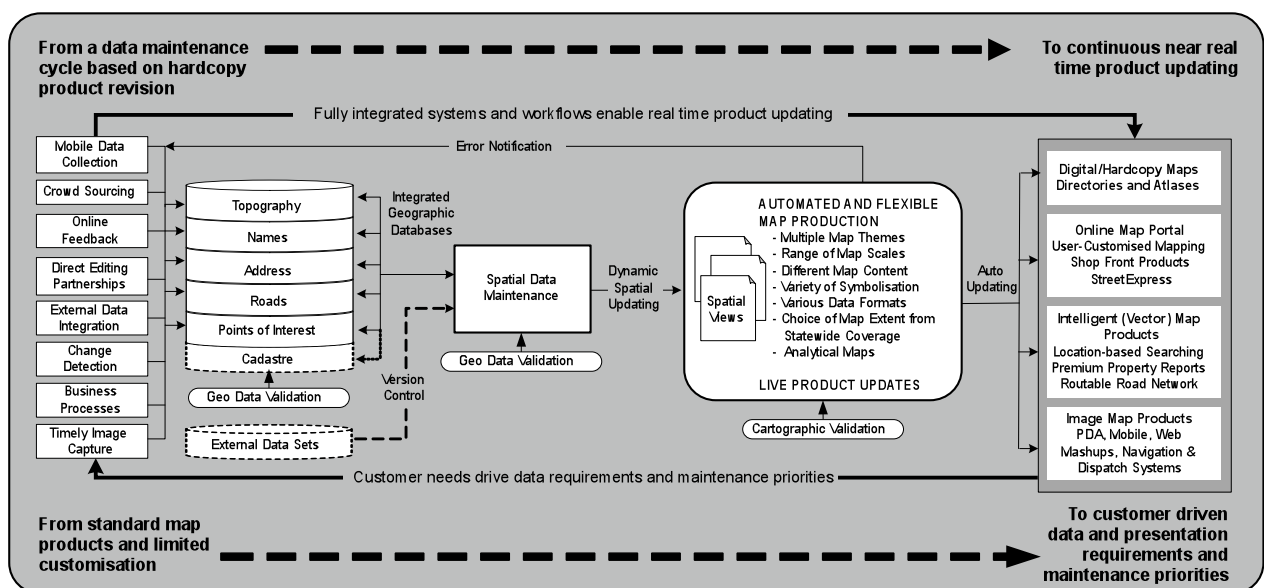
From a data maintenance cycle based on hardcopy product revision

To continuous near real time product updating

Fully integrated systems and workflows enable real time product updating

Error Notification

Mobile Data Collection

Crowd Sourcing

Online Feedback

Direct Editing Partnerships

External Data Integration

Change Detection

Business Processes

Timely Image Capture

Topography

Names

Address

Roads

Points of Interest

Cadastre

Integrated Geographic Databases

Geo Data Validation

Version Control

External Data Sets

Spatial Data Maintenance

Geo Data Validation

Dynamic Spatial Updating

AUTOMATED AND FLEXIBLE MAP PRODUCTION
- Multiple Map Themes
- Range of Map Scales
- Different Map Content
- Variety of Symbolisation
- Various Data Formats
- Choice of Map Extent from Statewide Coverage
- Analytical Maps

Spatial Views

LIVE PRODUCT UPDATES

Cartographic Validation

Auto Updating

Digital/Hardcopy Maps Directories and Atlases

Online Map Portal User-Customised Mapping Shop Front Products StreetExpress

Intelligent (Vector) Map Products Location-based Searching Premium Property Reports Routable Road Network

Image Map Products PDA, Mobile, Web Mashups, Navigation & Dispatch Systems

Customer needs drive data requirements and maintenance priorities

From standard map products and limited customisation

To customer driven data and presentation requirements and maintenance priorities